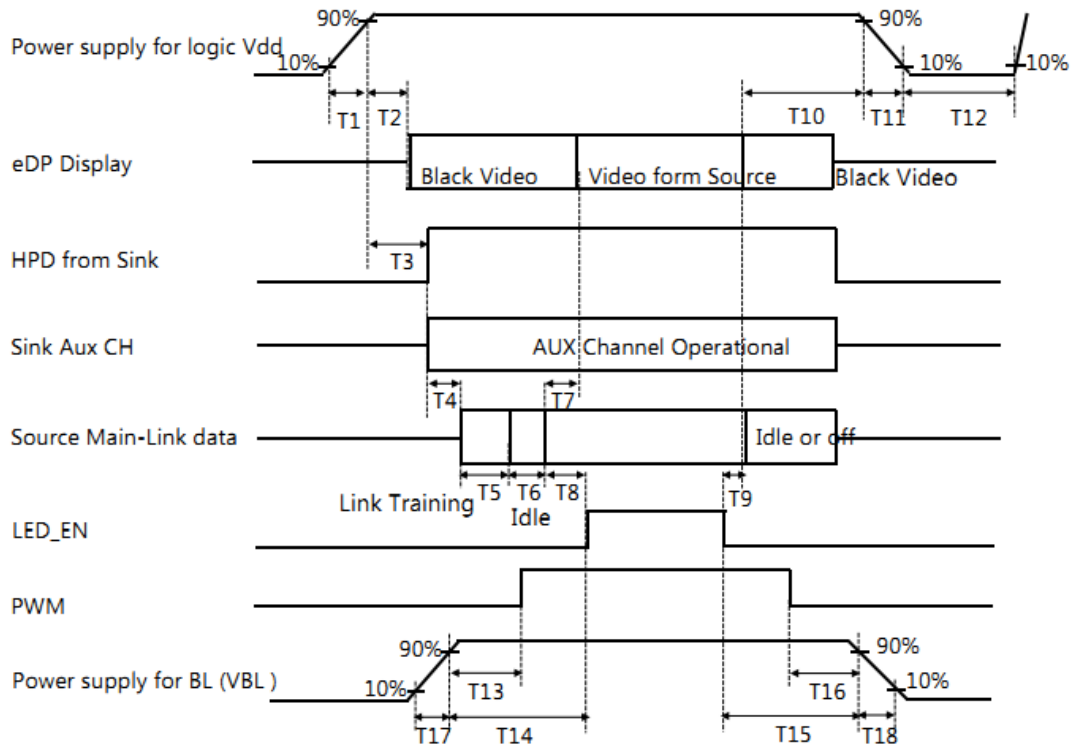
Power supply for logic Vdd
90%
10%
90%
10%
10%
T1
T2
T10
T11
T12
eDP Display
Black Video
Video form Source
Black Video
HPD from Sink
T3
Sink Aux CH
AUX Channel Operational
T4
T7
Source Main-Link data
Idle or off
T5
T6
T8
T9
Link Training
Idle
LED_EN
PWM
Power supply for BL (VBL )
90%
10%
90%
10%
T13
T16
T17
T14
T15
T18